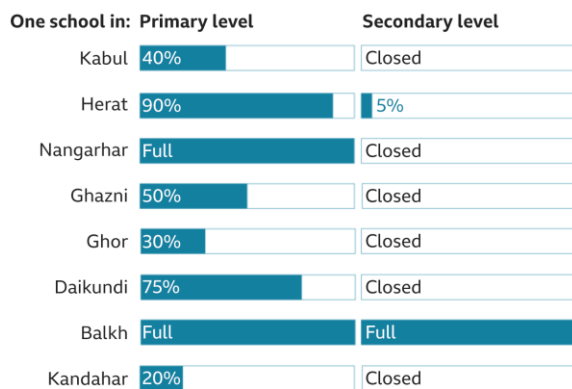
| One school in: | Primary level | Secondary level |
|---|---|---|
| Kabul | 40% | Closed |
| Herat | 90% | 5% |
| Nangarhar | Full | Closed |
| Ghazni | 50% | Closed |
| Ghor | 30% | Closed |
| Daikundi | 75% | Closed |
| Balkh | Full | Full |
| Kandahar | 20% | Closed |